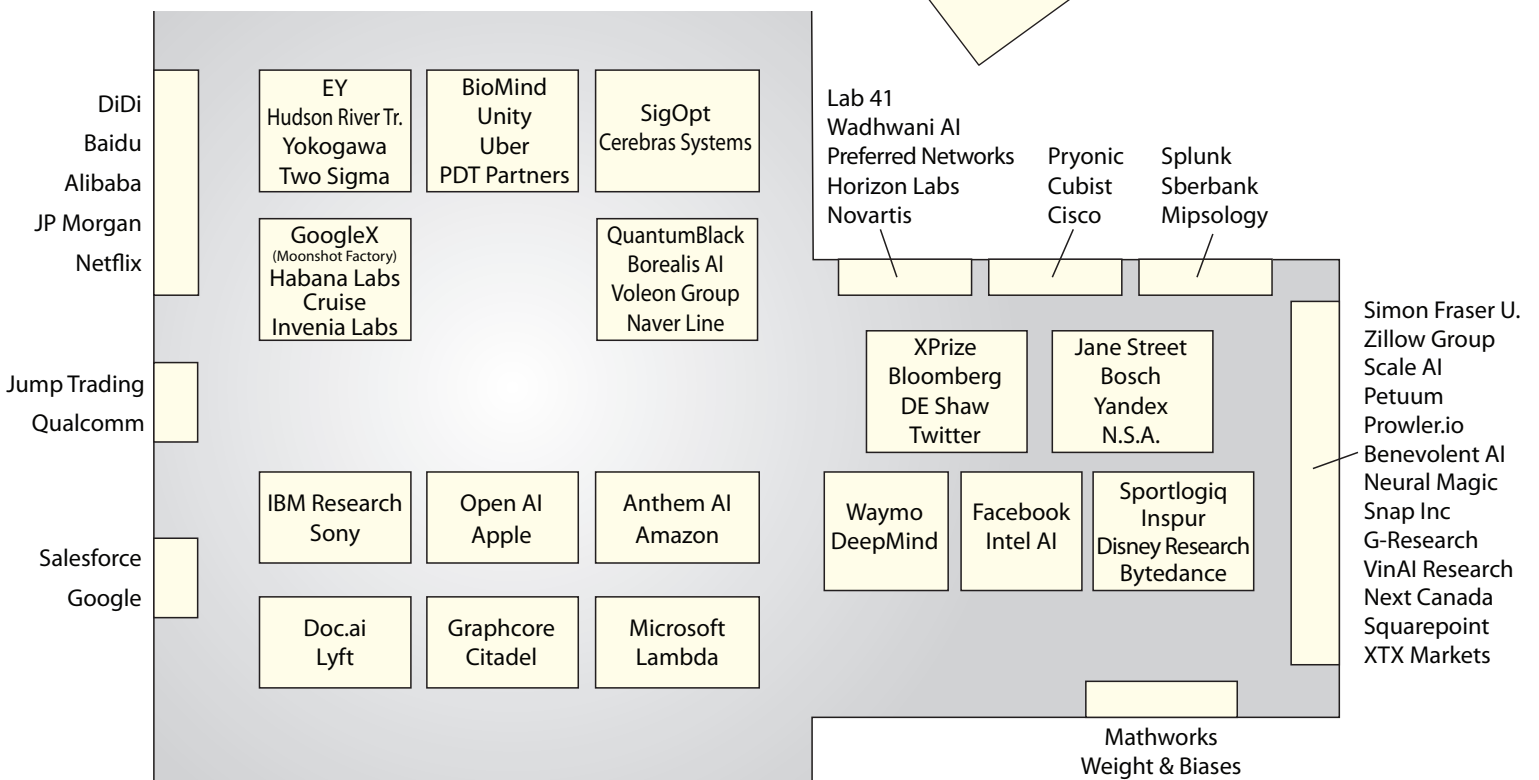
DiDi
Baidu
Alibaba
JP Morgan
Netflix

EY
Hudson River Tr.
Yokogawa
Two Sigma

BioMind
Unity
Uber
PDT Partners

SigOpt
Cerebras Systems

Lab 41
Wadhwani AI
Preferred Networks
Horizon Labs
Novartis

Pryonic
Cubist
Cisco

Splunk
Sberbank
Mipsology

GoogleX
(Moonshot Factory)
Habana Labs
Cruise
Invenia Labs

QuantumBlack
Borealis AI
Voleon Group
Naver Line

Simon Fraser U.
Zillow Group
Scale AI
Petuum
Prowler.io
Benevolent AI
Neural Magic
Snap Inc
G-Research
VinAI Research
Next Canada
Squarepoint
XTX Markets

XPrize
Bloomberg
DE Shaw
Twitter

Jane Street
Bosch
Yandex
N.S.A.

Jump Trading
Qualcomm

IBM Research
Sony

Open AI
Apple

Anthem AI
Amazon

Waymo
DeepMind

Facebook
Intel AI

Sportlogiq
Inspur
Disney Research
Bytedance

Salesforce
Google

Doc.ai
Lyft

Graphcore
Citadel

Microsoft
Lambda

Mathworks
Weight & Biases